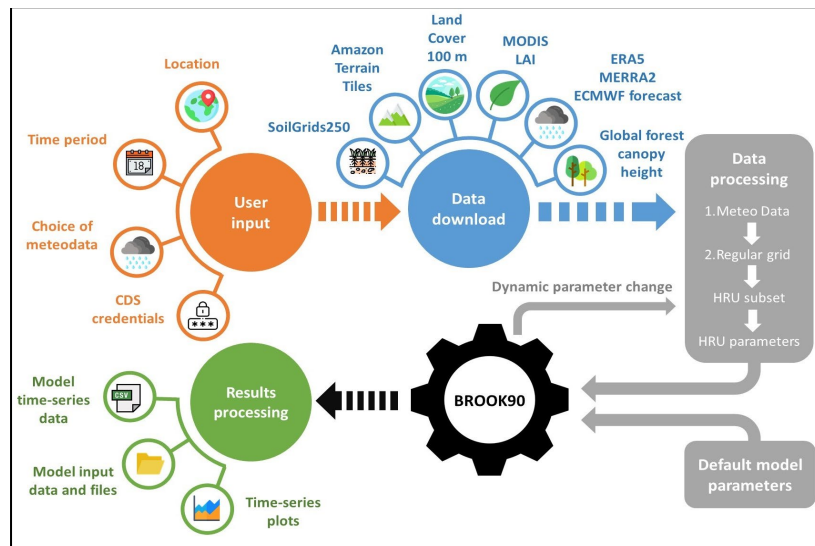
Location

Time period

18

Choice of meteodata

CDS credentials

***

User input

SoilGrids250

Amazon Terrain Tiles

Land Cover 100 m

MODIS LAI

ERA5 MERRA2 ECMWF forecast

Global forest canopy height

Data download

Data processing

1.Meteo Data

2.Regular grid

HRU subset

HRU parameters

Dynamic parameter change

BROOK90

Default model parameters

Results processing

Model time-series data

CSV

Model input data and files

Time-series plots